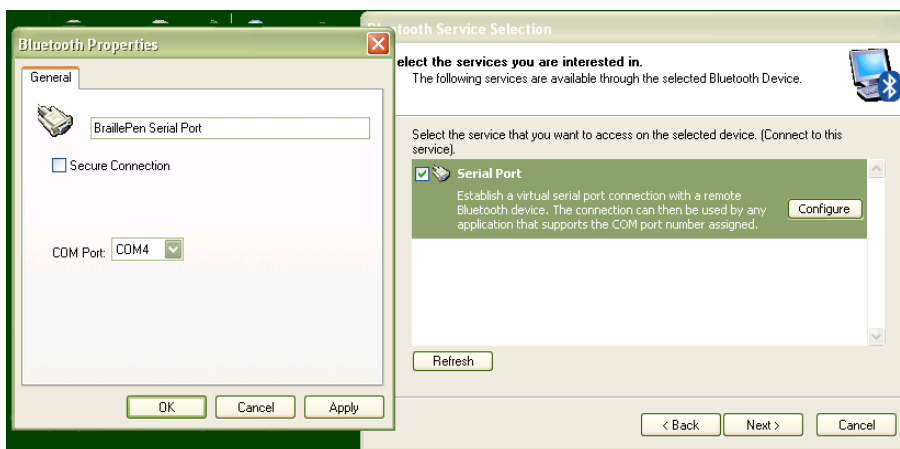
Bluetooth Properties

General

BraillePen Serial Port

Secure Connection

COM Port: COM4

OK Cancel Apply

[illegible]tooth Service Selection

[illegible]elect the services you are interested in.
The following services are available through the selected Bluetooth Device.

Select the service that you want to access on the selected device. (Connect to this service).

Serial Port
Establish a virtual serial port connection with a remote Bluetooth device. The connection can then be used by any application that supports the COM port number assigned.

Configure

Refresh

< Back Next > Cancel